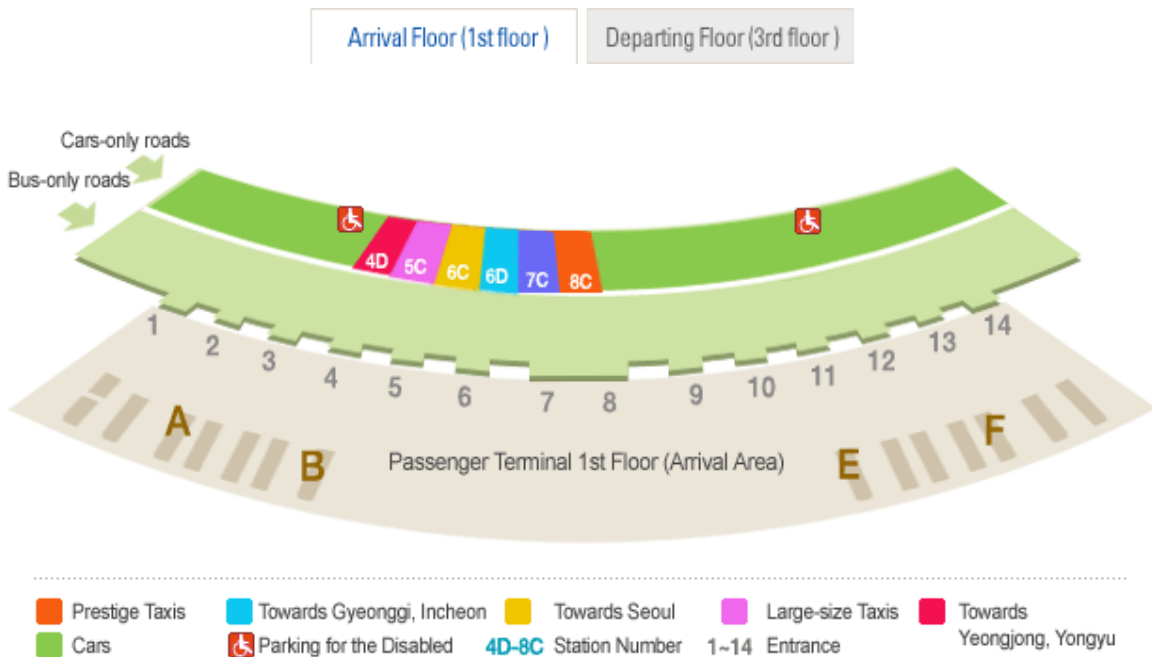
Arrival Floor (1st floor )

Departing Floor (3rd floor )

Cars-only roads

Bus-only roads

4D 5C 6C 6D 7C 8C

1 2 3 4 5 6 7 8 9 10 11 12 13 14

A B E F

Passenger Terminal 1st Floor (Arrival Area)

Prestige Taxis

Cars

Towards Gyeonggi, Incheon

Parking for the Disabled

Towards Seoul

4D-8C Station Number

Large-size Taxis

1~14 Entrance

Towards Yeongjong, Yongyu